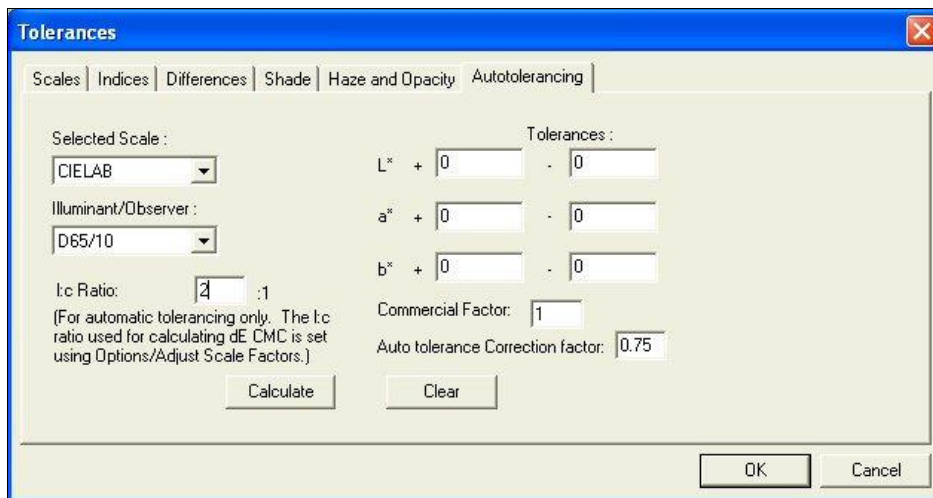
Tolerances

Scales | Indices | Differences | Shade | Haze and Opacity | Autotolerancing

Selected Scale :
CIELAB

Illuminant/Observer :
D65/10

l:c Ratio: 2 :1

(For automatic tolerancing only. The l:c ratio used for calculating dE CMC is set using Options/Adjust Scale Factors.)

Calculate

Tolerances :
L* + 0 - 0
a* + 0 - 0
b* + 0 - 0

Commercial Factor: 1
Auto tolerance Correction factor: 0.75

Clear

OK
Cancel